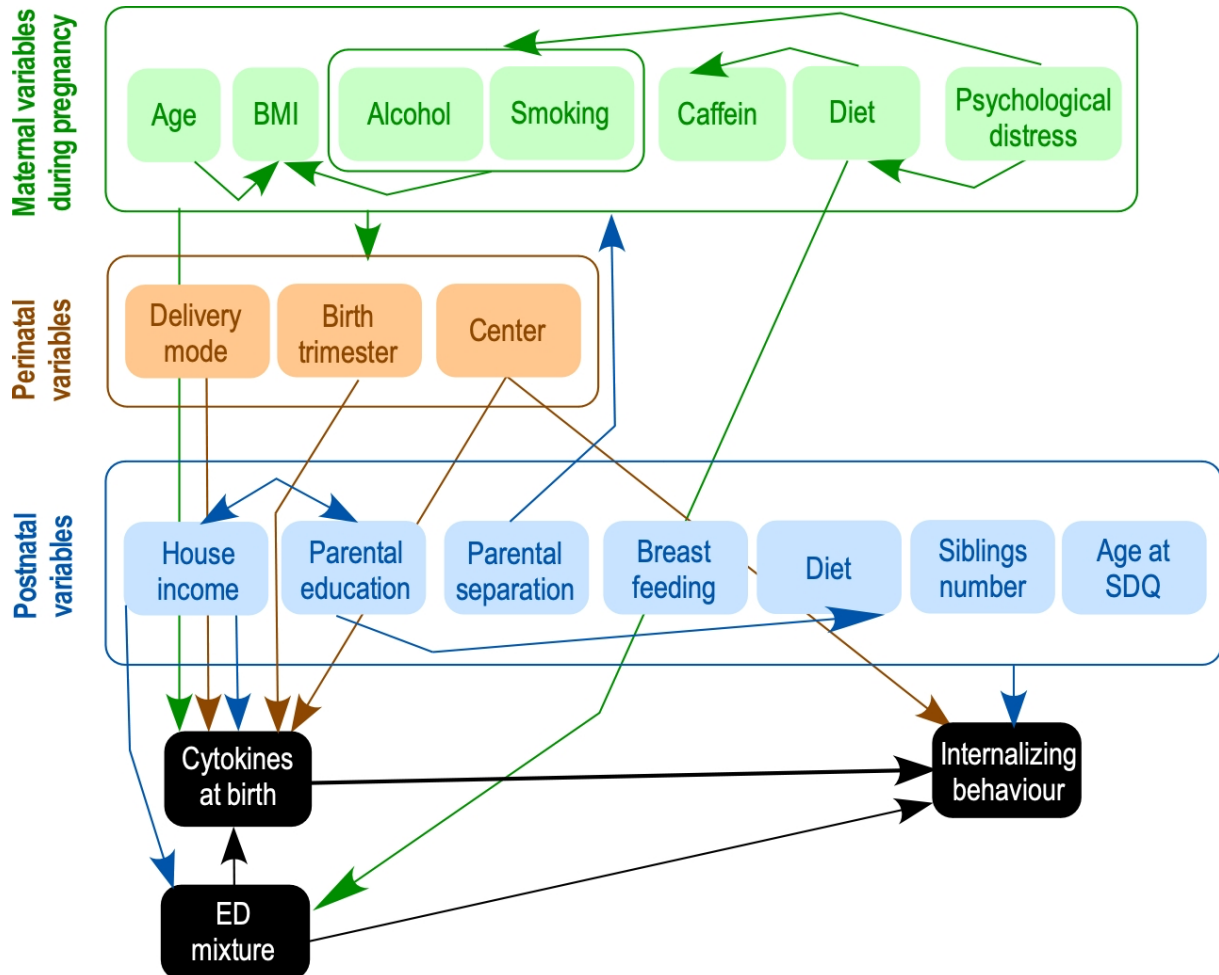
Maternal variables during pregnancy

Age

BMI

Alcohol

Smoking

Caffein

Diet

Psychological distress

Perinatal variables

Delivery mode

Birth trimester

Center

Postnatal variables

House income

Parental education

Parental separation

Breast feeding

Diet

Siblings number

Age at SDQ

Cytokines at birth

Internalizing behaviour

ED mixture